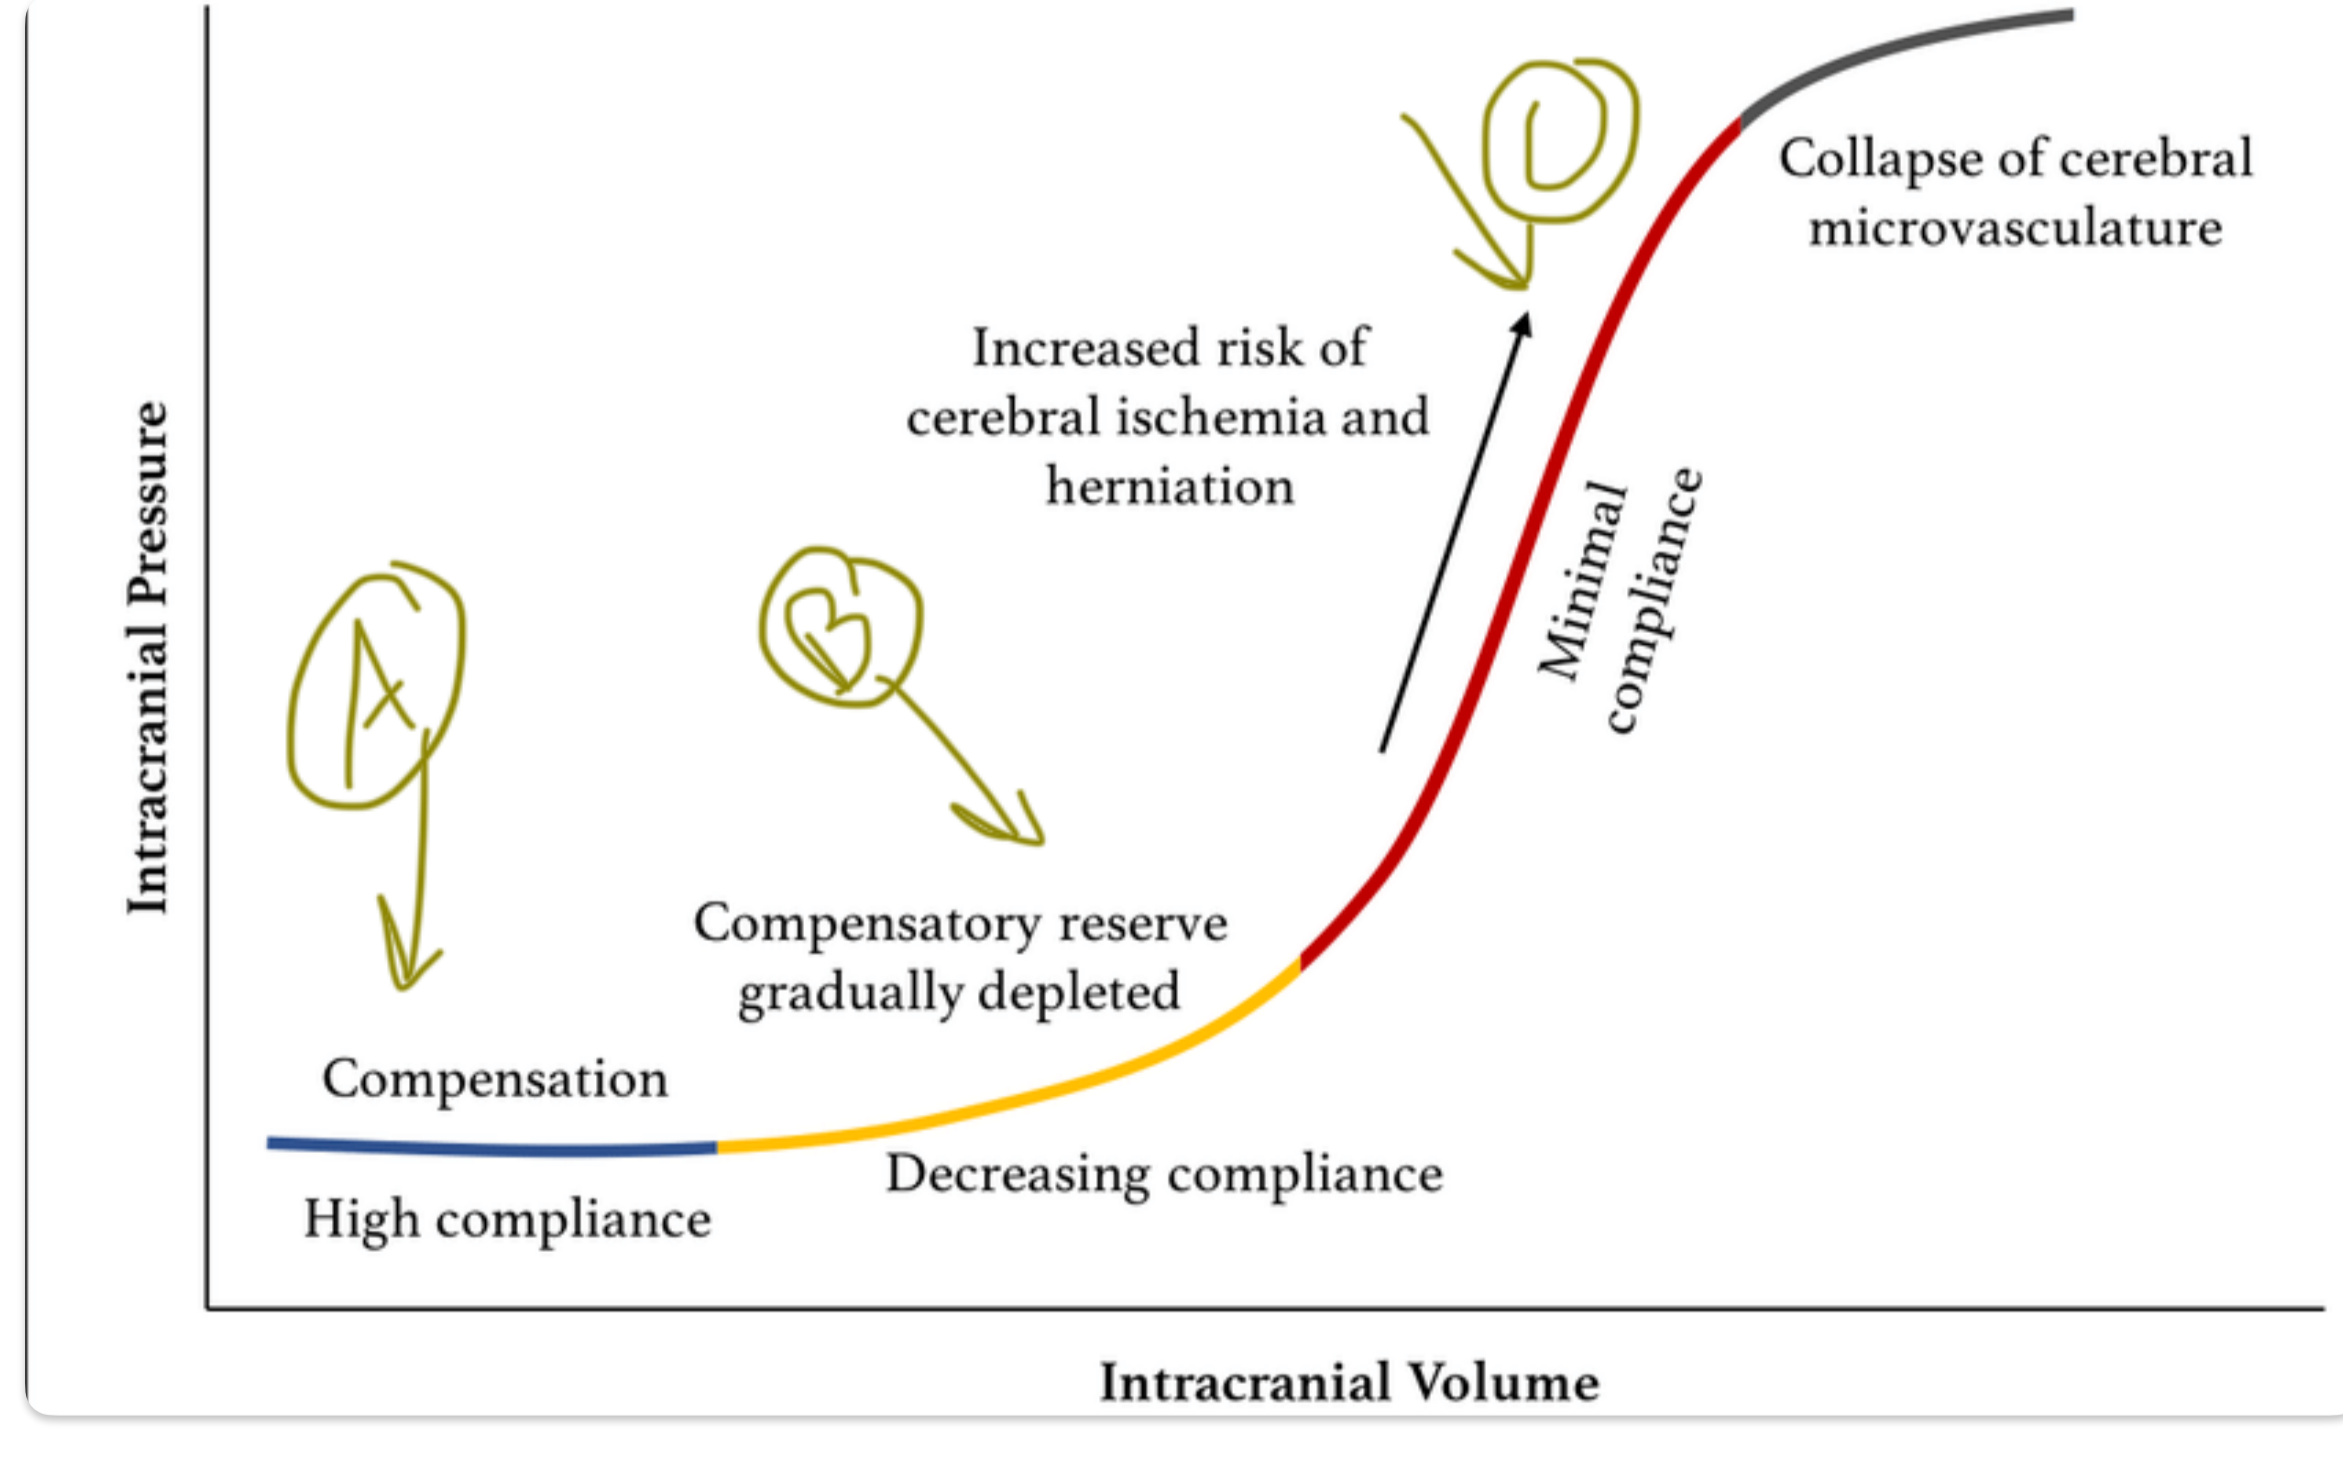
Intracranial Pressure

D

Collapse of cerebral microvasculature

Increased risk of cerebral ischemia and herniation

Minimal compliance

A

B

Compensatory reserve gradually depleted

Compensation

High compliance

Decreasing compliance

Intracranial Volume